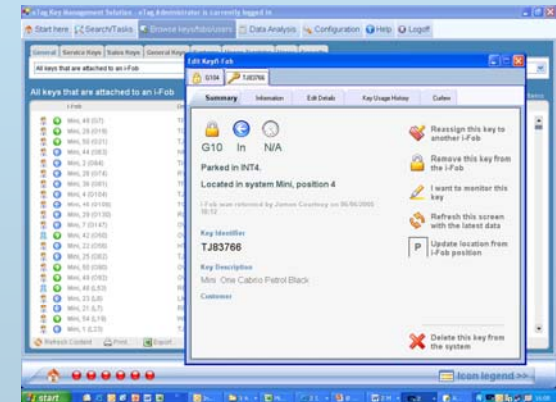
eTag Key Management Solution - eTag Administrator is currently logged in

Start here | Search/Tasks | Browse keys/fobs/users | Data Analysis | Configuration | Help | Logoff

General | Service Keys | Sales Keys | General Keys

All keys that are attached to an i-Fob

All keys that are attached to an i-Fob

i-Fob

Mini, 48 (G7)
Mini, 29 (G19)
Mini, 50 (G21)
Mini, 44 (G63)
Mini, 2 (G64)
Mini, 29 (G74)
Mini, 26 (G81)
Mini, 4 (G104)
Mini, 46 (G108)
Mini, 29 (G130)
Mini, 7 (G147)
Mini, 42 (G56)
Mini, 22 (G58)
Mini, 25 (G62)
Mini, 50 (G80)
Mini, 49 (G92)
Mini, 48 (L53)
Mini, 23 (L8)
Mini, 21 (L7)
Mini, 54 (L74)
Mini, 1 (L23)

Refresh Content | Print | Export

Edit Key/i-Fob

G104 | TJ83766

Summary | Information | Edit Details | Key Usage History | Curfew

G10 In N/A

Parked in INT4.

Located in system Mini, position 4

i-Fob was referred by James Courtney on 06/06/2008 18:12

Key Identifier

TJ83766

Key Description

Mini One Cabrio Petrol Black

Customer

Reassign this key to another i-Fob

Remove this key from the i-Fob

I want to monitor this key

Refresh this screen with the latest data

Update location from i-Fob position

Delete this key from the system

Icon legend >>

start